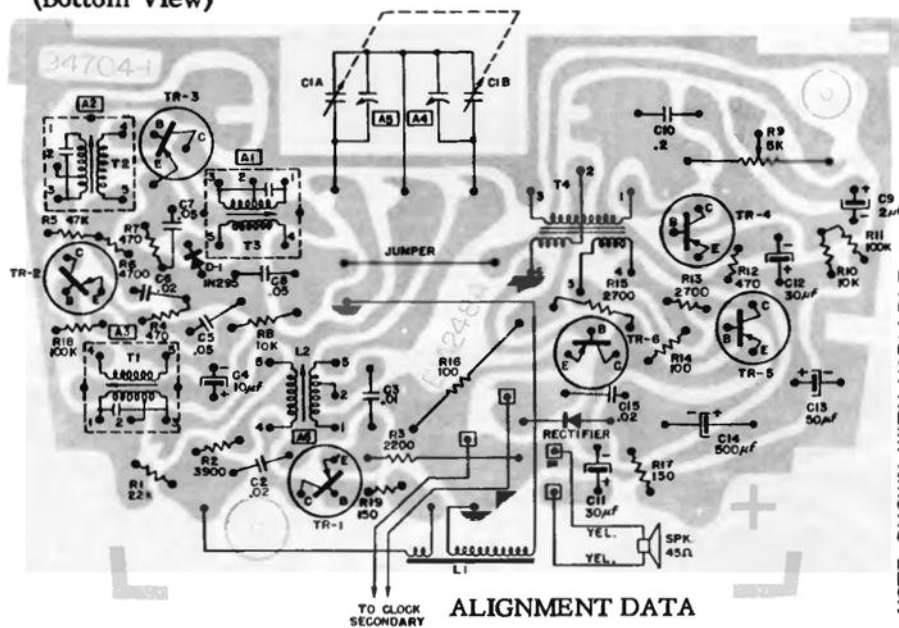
(Bottom View)

34704-1

C1A A5 A4 C1B

A2 TR-3 B C E T2 1 2 3 4 5

A1 3 2 1 5 4 T3

C10 .2

R9 5K

C9 2μ

TR-4 B C E

R11 100K

R5 47K R7 470 C7 .05 R6 4700

TR-2 C B E

C6 .02 D1 IN295 C8 .05

JUMPER

T4 3 2 1 3 4

R15 2700 R13 2700 R12 470 C12 30μf R10 10K

R18 100K R4 470 C5 .05 R8 10K

A3 T1 2 3

L2 5 5 2 1 4 A6

C4 10μf C3 .01

R16 100

TR-6 B E C R14 100

TR-5 B C E

C13 50μf

C15 .02

RECTIFIER

C14 500μf

R3 2200

R2 3900 C2 .02

R1 22K

TR-1 E C B

R19 150

C11 30μf

R17 150

YEL. YEL.

SPK. 45Ω

L1

TO CLOCK SECONDARY

ALIGNMENT DATA